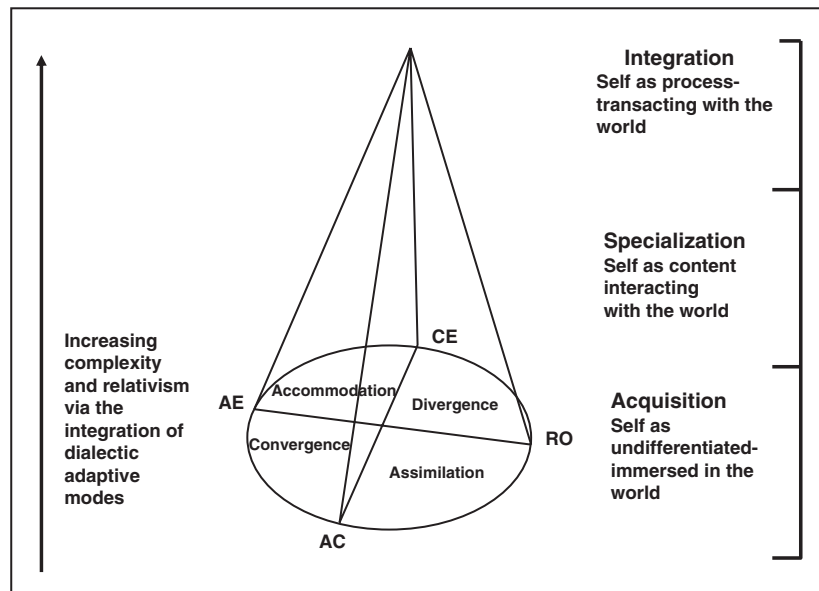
Integration
Self as process-transacting with the world

Specialization
Self as content interacting with the world

Acquisition
Self as undifferentiated-immersed in the world

Increasing complexity and relativism via the integration of dialectic adaptive modes

CE

AE

RO

AC

Accommodation

Divergence

Convergence

Assimilation